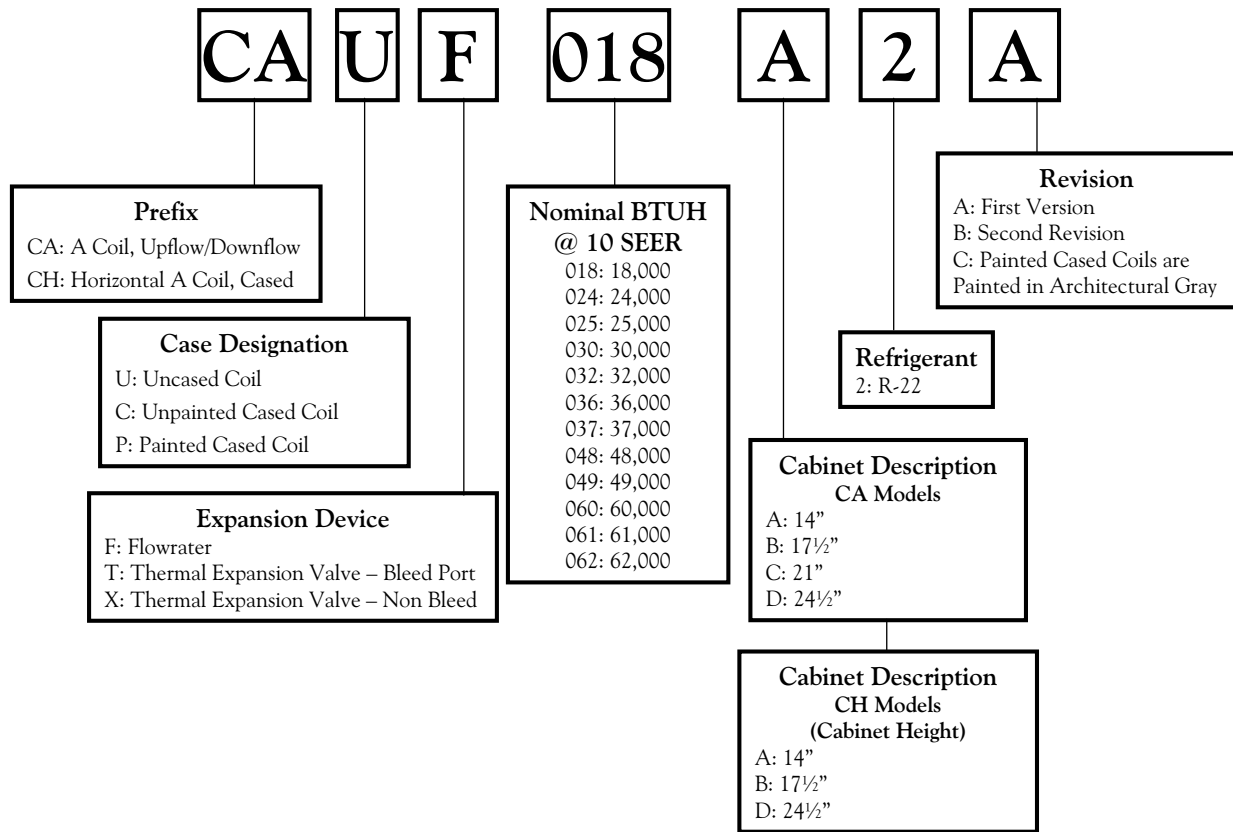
CA U F 018 A 2 A

Prefix
CA: A Coil, Upflow/Downflow
CH: Horizontal A Coil, Cased

Case Designation
U: Uncased Coil
C: Unpainted Cased Coil
P: Painted Cased Coil

Expansion Device
F: Flowrater
T: Thermal Expansion Valve – Bleed Port
X: Thermal Expansion Valve – Non Bleed

Nominal BTUH @ 10 SEER
018: 18,000
024: 24,000
025: 25,000
030: 30,000
032: 32,000
036: 36,000
037: 37,000
048: 48,000
049: 49,000
060: 60,000
061: 61,000
062: 62,000

Cabinet Description
CA Models
A: 14"
B: 17½"
C: 21"
D: 24½"

Cabinet Description
CH Models
(Cabinet Height)
A: 14"
B: 17½"
D: 24½"

Refrigerant
2: R-22

Revision
A: First Version
B: Second Revision
C: Painted Cased Coils are Painted in Architectural Gray